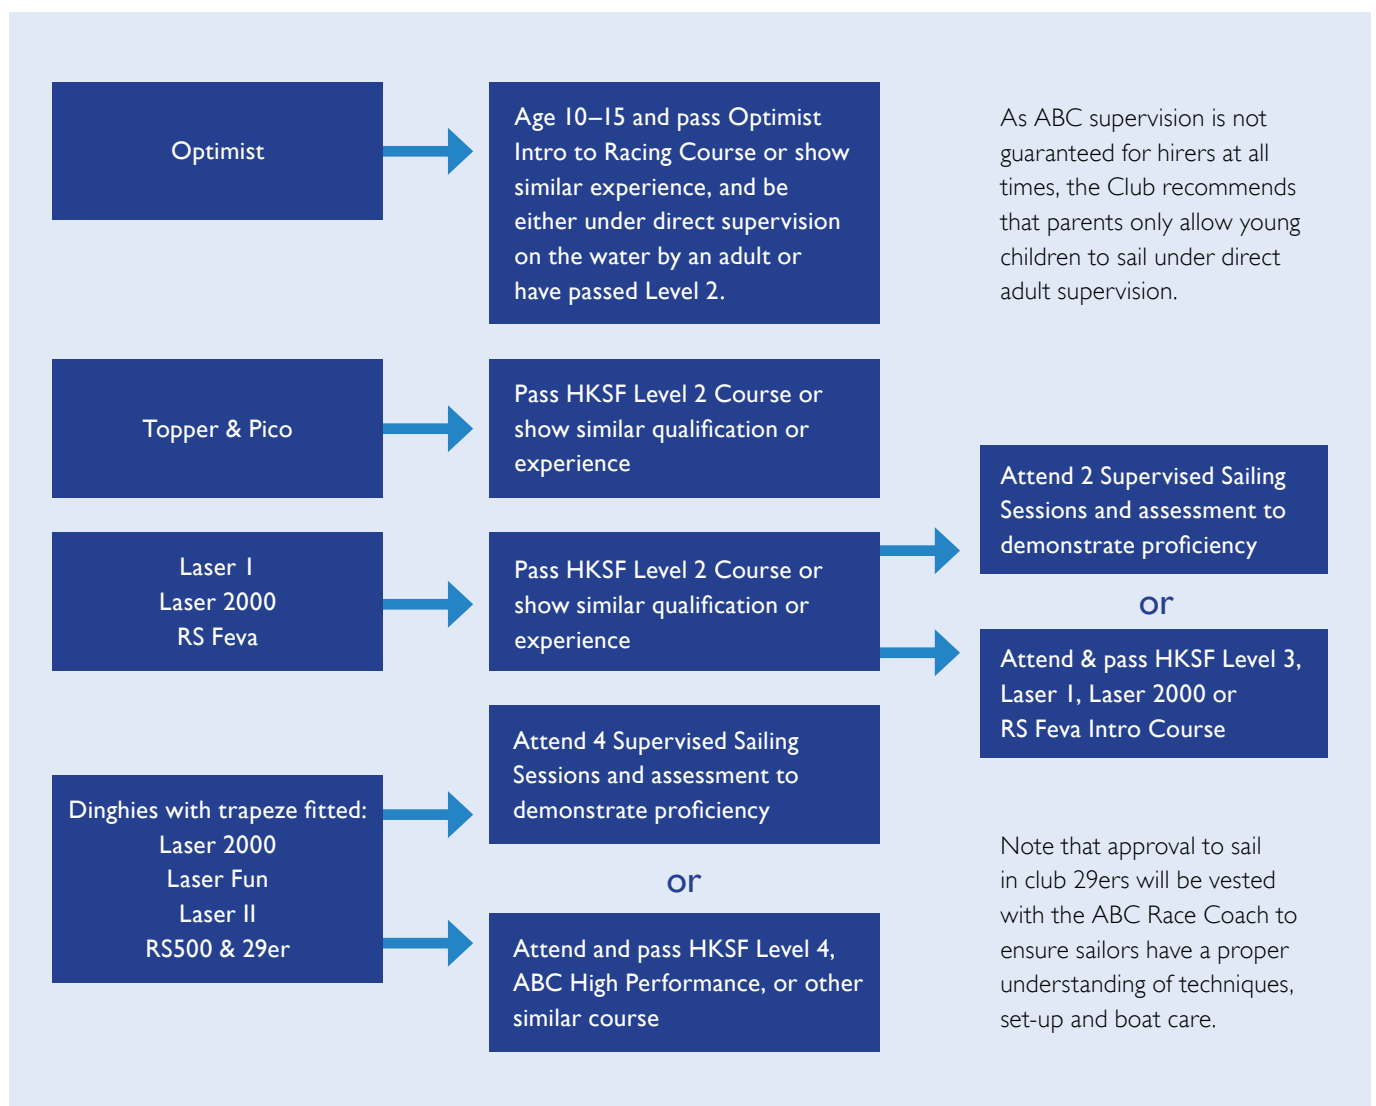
Optimist

Age 10–15 and pass Optimist Intro to Racing Course or show similar experience, and be either under direct supervision on the water by an adult or have passed Level 2.

As ABC supervision is not guaranteed for hirers at all times, the Club recommends that parents only allow young children to sail under direct adult supervision.

Topper & Pico

Pass HKSF Level 2 Course or show similar qualification or experience

Laser I
Laser 2000
RS Feva

Pass HKSF Level 2 Course or show similar qualification or experience

Attend 2 Supervised Sailing Sessions and assessment to demonstrate proficiency

or

Attend & pass HKSF Level 3, Laser I, Laser 2000 or RS Feva Intro Course

Dinghies with trapeze fitted:
Laser 2000
Laser Fun
Laser II
RS500 & 29er

Attend 4 Supervised Sailing Sessions and assessment to demonstrate proficiency

or

Attend and pass HKSF Level 4, ABC High Performance, or other similar course

Note that approval to sail in club 29ers will be vested with the ABC Race Coach to ensure sailors have a proper understanding of techniques, set-up and boat care.